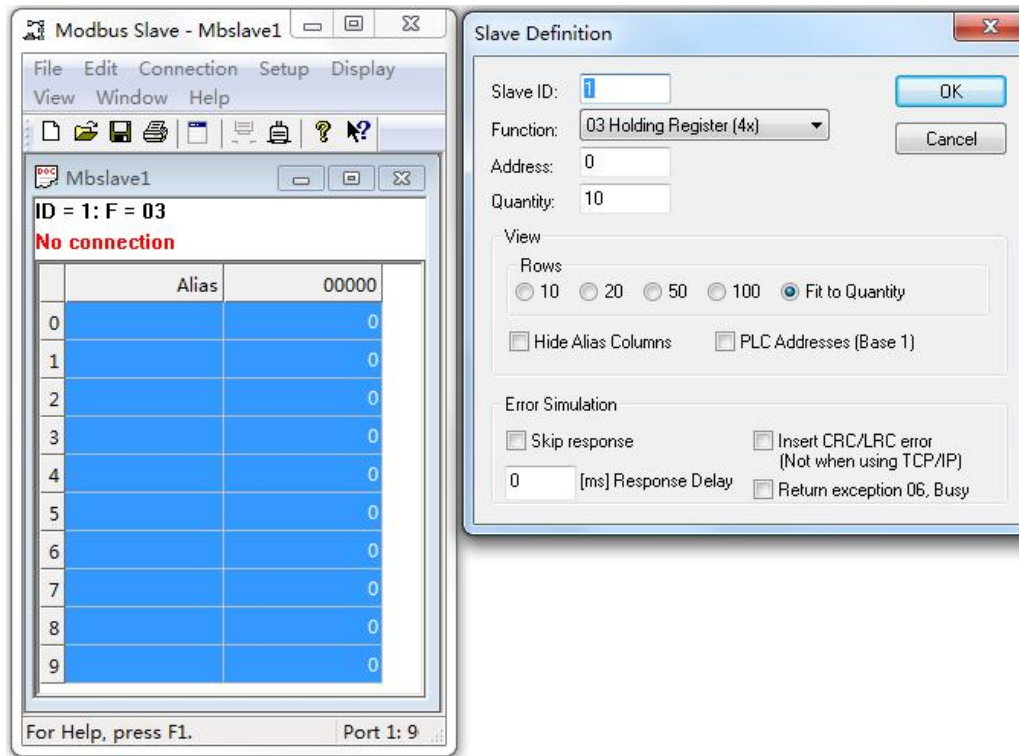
Modbus Slave - Mbslave1

File Edit Connection Setup Display View Window Help

Mbslave1

ID = 1: F = 03
No connection

| | Alias | 00000 |
|---|---|---|
| 0 | | 0 |
| 1 | | 0 |
| 2 | | 0 |
| 3 | | 0 |
| 4 | | 0 |
| 5 | | 0 |
| 6 | | 0 |
| 7 | | 0 |
| 8 | | 0 |
| 9 | | 0 |

For Help, press F1.
Port 1: 9

Slave Definition

Slave ID: 1
Function: 03 Holding Register (4x)
Address: 0
Quantity: 10

OK
Cancel

View
Rows
10 20 50 100 Fit to Quantity
Hide Alias Columns
PLC Addresses (Base 1)

Error Simulation
Skip response
0 [ms] Response Delay
Insert CRC/LRC error (Not when using TCP/IP)
Return exception 06, Busy